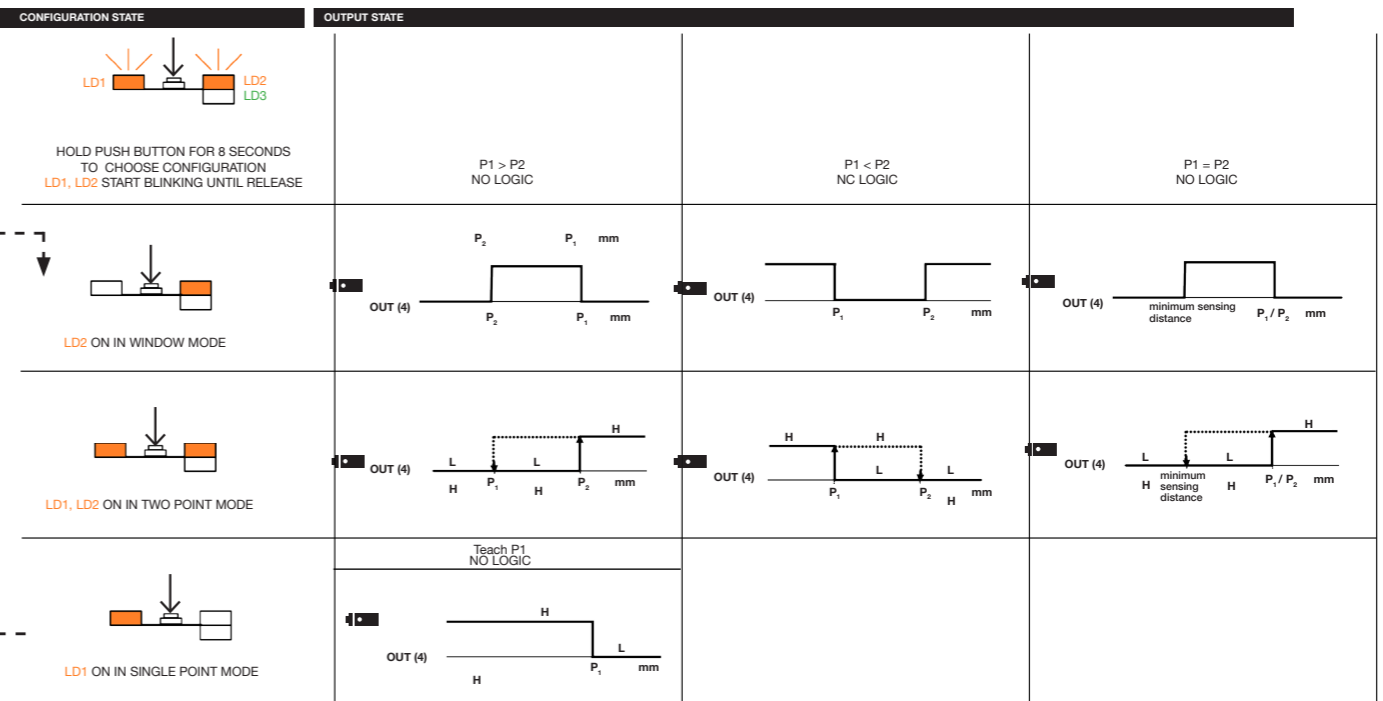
CONFIGURATION STATE

OUTPUT STATE

LD1 LD2 LD3

HOLD PUSH BUTTON FOR 8 SECONDS TO CHOOSE CONFIGURATION LD1, LD2 START BLINKING UNTIL RELEASE

P1 > P2
NO LOGIC

P1 < P2
NC LOGIC

P1 = P2
NO LOGIC

LD2 ON IN WINDOW MODE

$P_2$ $P_1$ mm
OUT (4)
$P_2$ $P_1$ mm

OUT (4)
$P_1$ $P_2$ mm

OUT (4)
minimum sensing distance
$P_1$ / $P_2$ mm

LD1, LD2 ON IN TWO POINT MODE

H
OUT (4)
L L
H $P_1$ H $P_2$ mm

H H
OUT (4)
L L
$P_1$ $P_2$ H mm

H
OUT (4)
L L
H minimum sensing distance H $P_1$ / $P_2$ mm

Teach P1
NO LOGIC

LD1 ON IN SINGLE POINT MODE

H
OUT (4)
L
$P_1$ mm
H